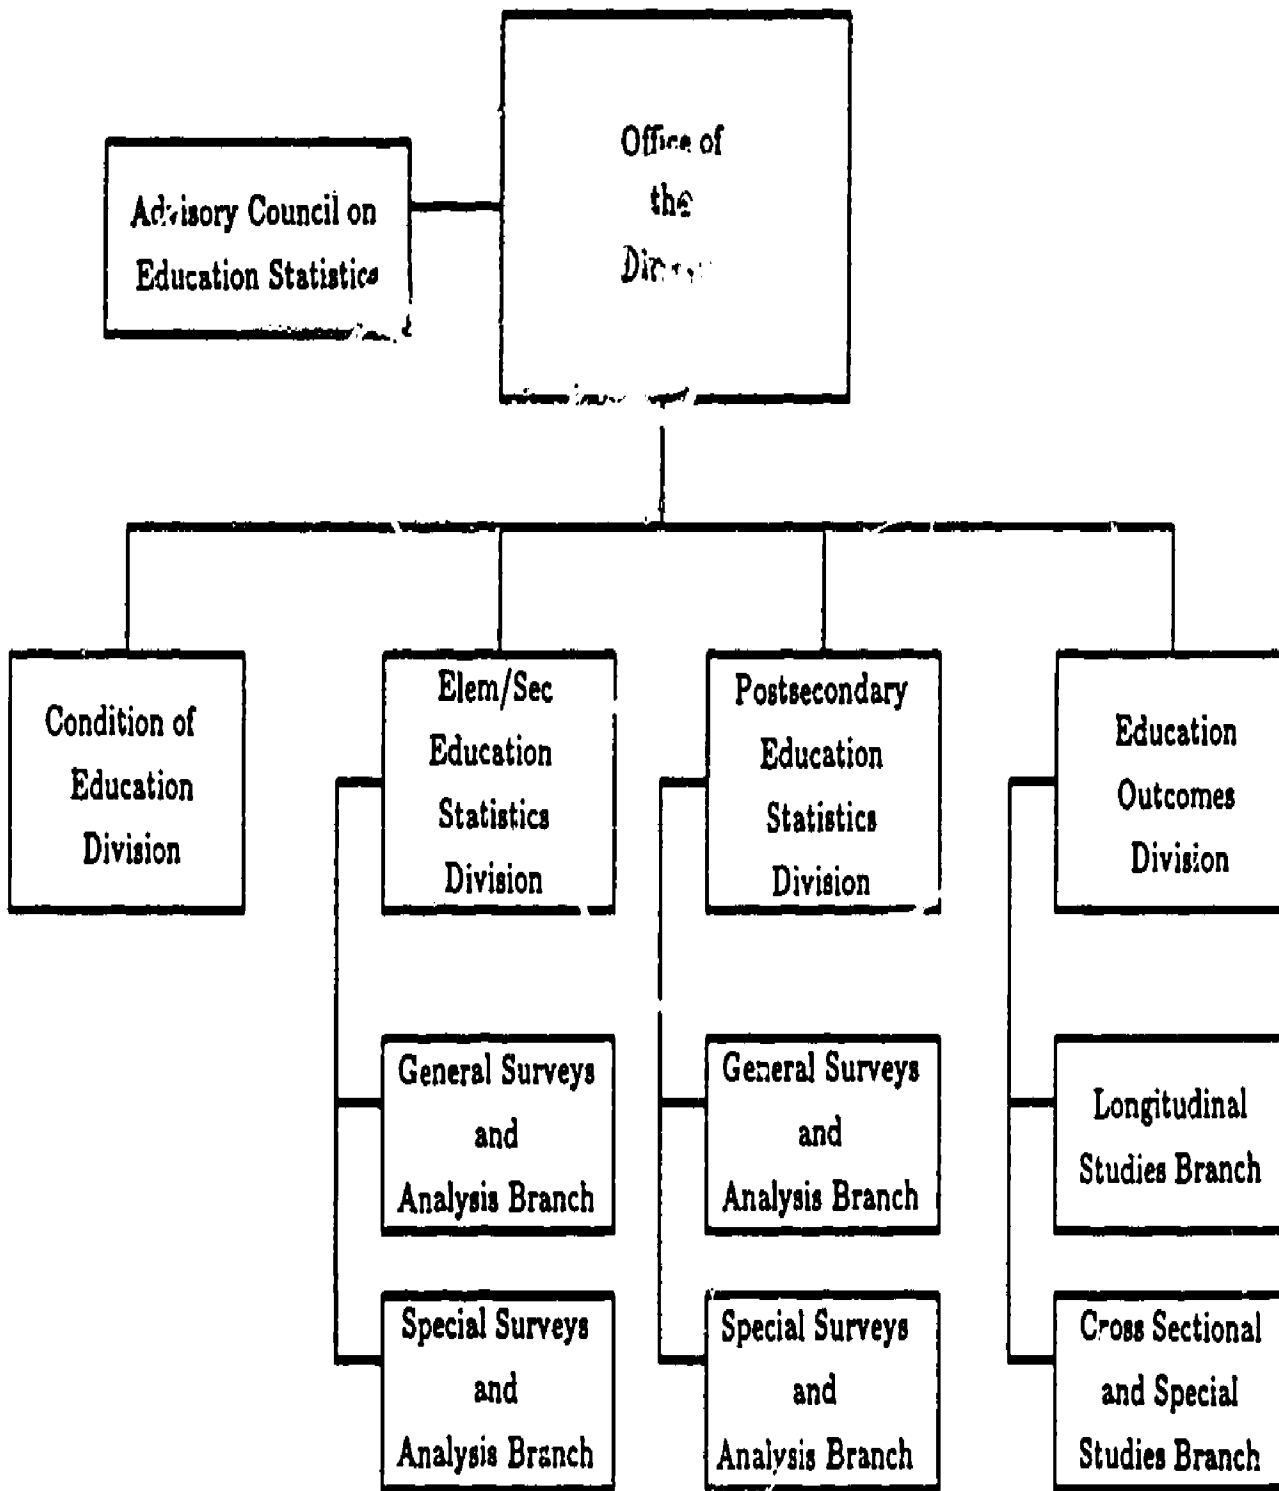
Office of the Dir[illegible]

Advisory Council on Education Statistics

Condition of Education Division

Elem/Sec Education Statistics Division

Postsecondary Education Statistics Division

Education Outcomes Division

General Surveys and Analysis Branch

General Surveys and Analysis Branch

Longitudinal Studies Branch

Special Surveys and Analysis Branch

Special Surveys and Analysis Branch

Cross Sectional and Special Studies Branch